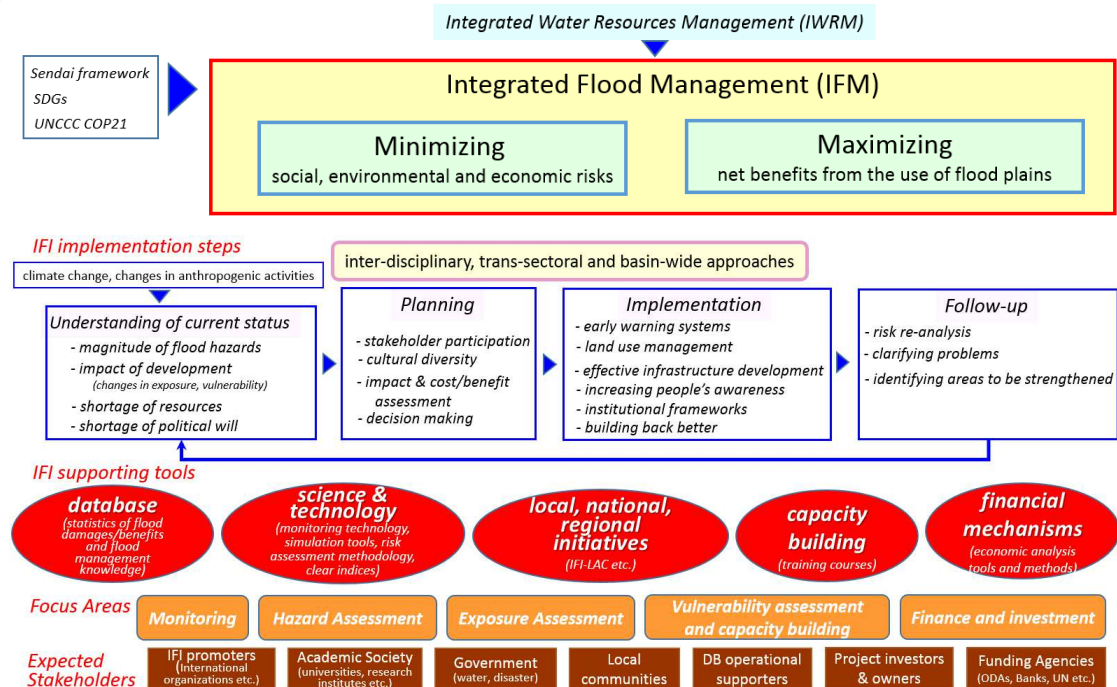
Integrated Water Resources Management (IWRM)

Sendai framework
SDGs
UNCCC COP21

Integrated Flood Management (IFM)

Minimizing
social, environmental and economic risks

Maximizing
net benefits from the use of flood plains

IFI implementation steps

climate change, changes in anthropogenic activities

inter-disciplinary, trans-sectoral and basin-wide approaches

Understanding of current status
- magnitude of flood hazards
- impact of development
(changes in exposure, vulnerability)
- shortage of resources
- shortage of political will

Planning
- stakeholder participation
- cultural diversity
- impact & cost/benefit assessment
- decision making

Implementation
- early warning systems
- land use management
- effective infrastructure development
- increasing people's awareness
- institutional frameworks
- building back better

Follow-up
- risk re-analysis
- clarifying problems
- identifying areas to be strengthened

IFI supporting tools

database
(statistics of flood damages/benefits and flood management knowledge)

science & technology
(monitoring technology, simulation tools, risk assessment methodology, clear indices)

local, national, regional initiatives
(IFI-LAC etc.)

capacity building
(training courses)

financial mechanisms
(economic analysis tools and methods)

Focus Areas

Monitoring
Hazard Assessment
Exposure Assessment
Vulnerability assessment and capacity building
Finance and investment

Expected Stakeholders

IFI promoters
(International organizations etc.)

Academic Society
(universities, research institutes etc.)

Government
(water, disaster)

Local communities

DB operational supporters

Project investors & owners

Funding Agencies
(ODAs, Banks, UN etc.)